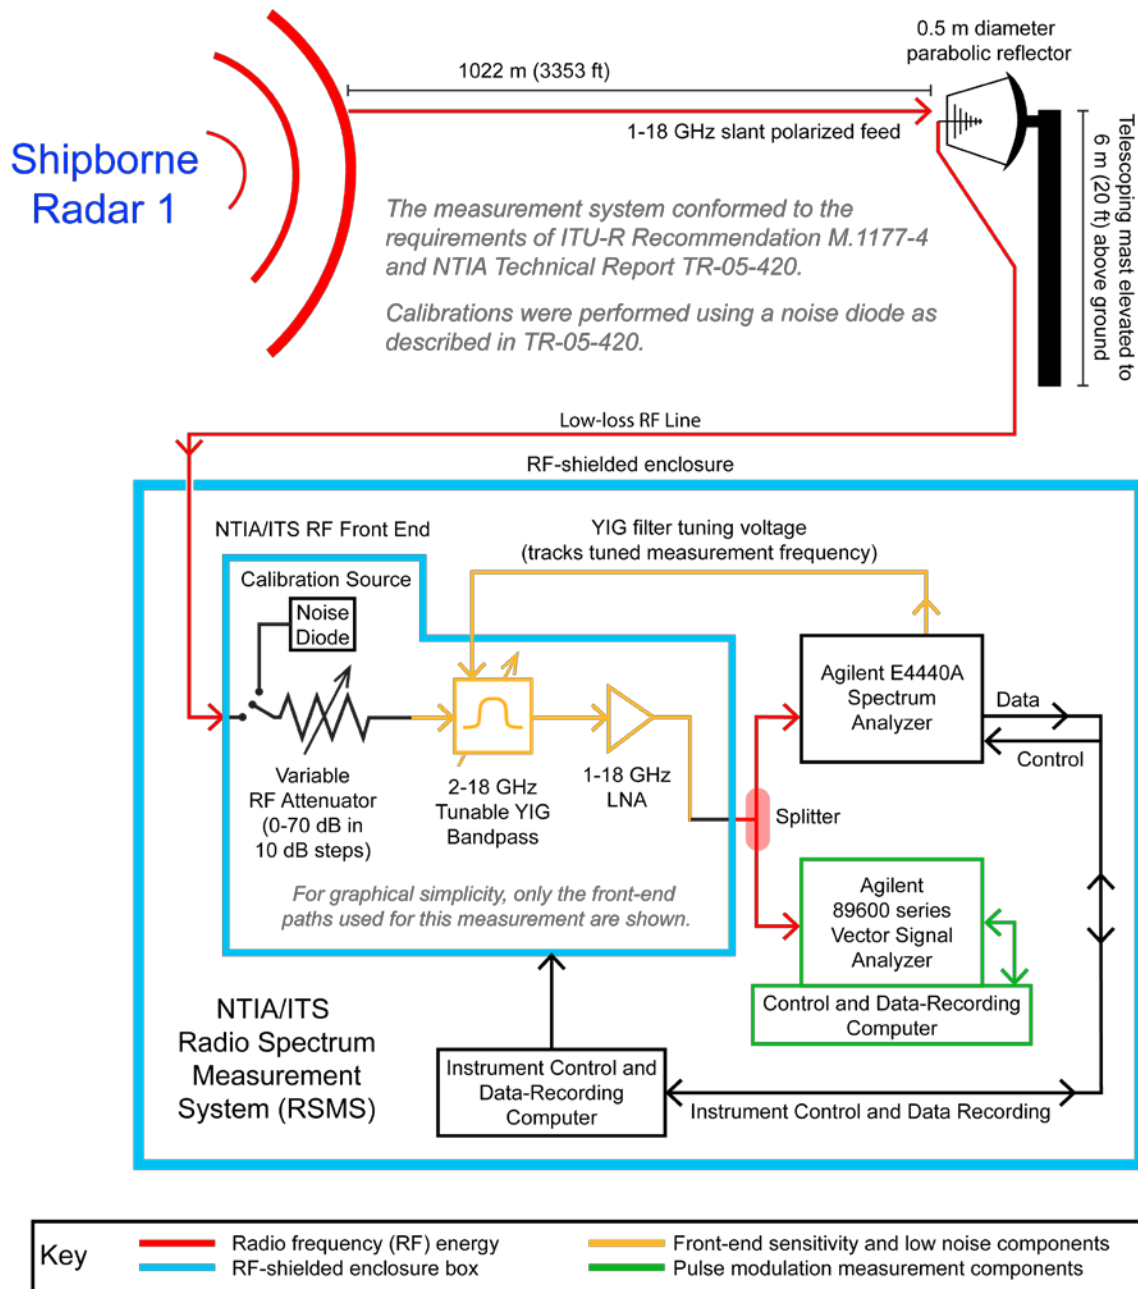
Shipborne Radar 1

1022 m (3353 ft)

0.5 m diameter parabolic reflector

1-18 GHz slant polarized feed

Telescoping mast elevated to 6 m (20 ft) above ground

The measurement system conformed to the requirements of ITU-R Recommendation M.1177-4 and NTIA Technical Report TR-05-420.

Calibrations were performed using a noise diode as described in TR-05-420.

Low-loss RF Line

RF-shielded enclosure

NTIA/ITS RF Front End

YIG filter tuning voltage (tracks tuned measurement frequency)

Calibration Source

Noise Diode

Agilent E4440A Spectrum Analyzer

Data

Control

Variable RF Attenuator (0-70 dB in 10 dB steps)

2-18 GHz Tunable YIG Bandpass

1-18 GHz LNA

Splitter

Agilent 89600 series Vector Signal Analyzer

For graphical simplicity, only the front-end paths used for this measurement are shown.

Control and Data-Recording Computer

NTIA/ITS Radio Spectrum Measurement System (RSMS)

Instrument Control and Data-Recording Computer

Instrument Control and Data Recording

Key

Radio frequency (RF) energy

RF-shielded enclosure box

Front-end sensitivity and low noise components

Pulse modulation measurement components